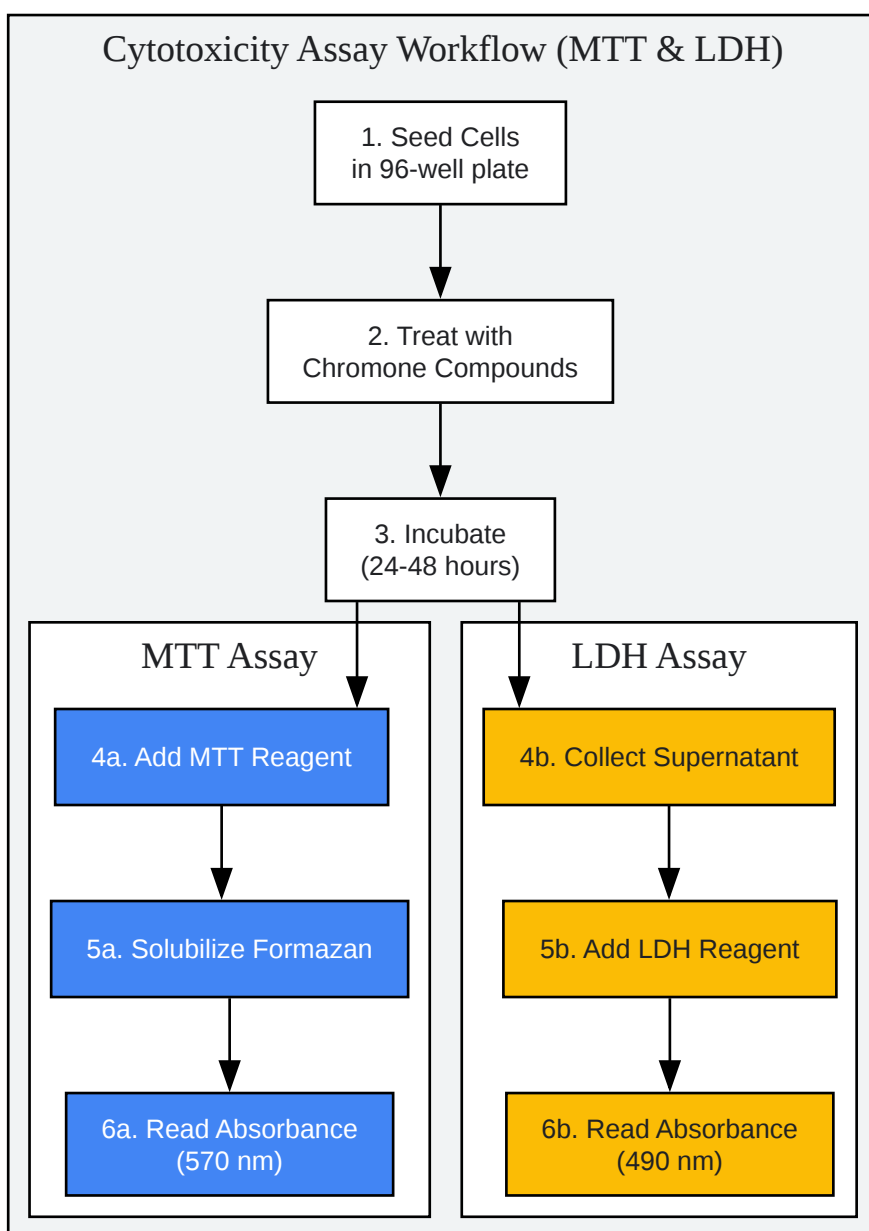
Cytotoxicity Assay Workflow (MTT & LDH)

1. Seed Cells in 96-well plate

2. Treat with Chromone Compounds

3. Incubate (24-48 hours)

MTT Assay

4a. Add MTT Reagent

5a. Solubilize Formazan

6a. Read Absorbance (570 nm)

LDH Assay

4b. Collect Supernatant

5b. Add LDH Reagent

6b. Read Absorbance (490 nm)